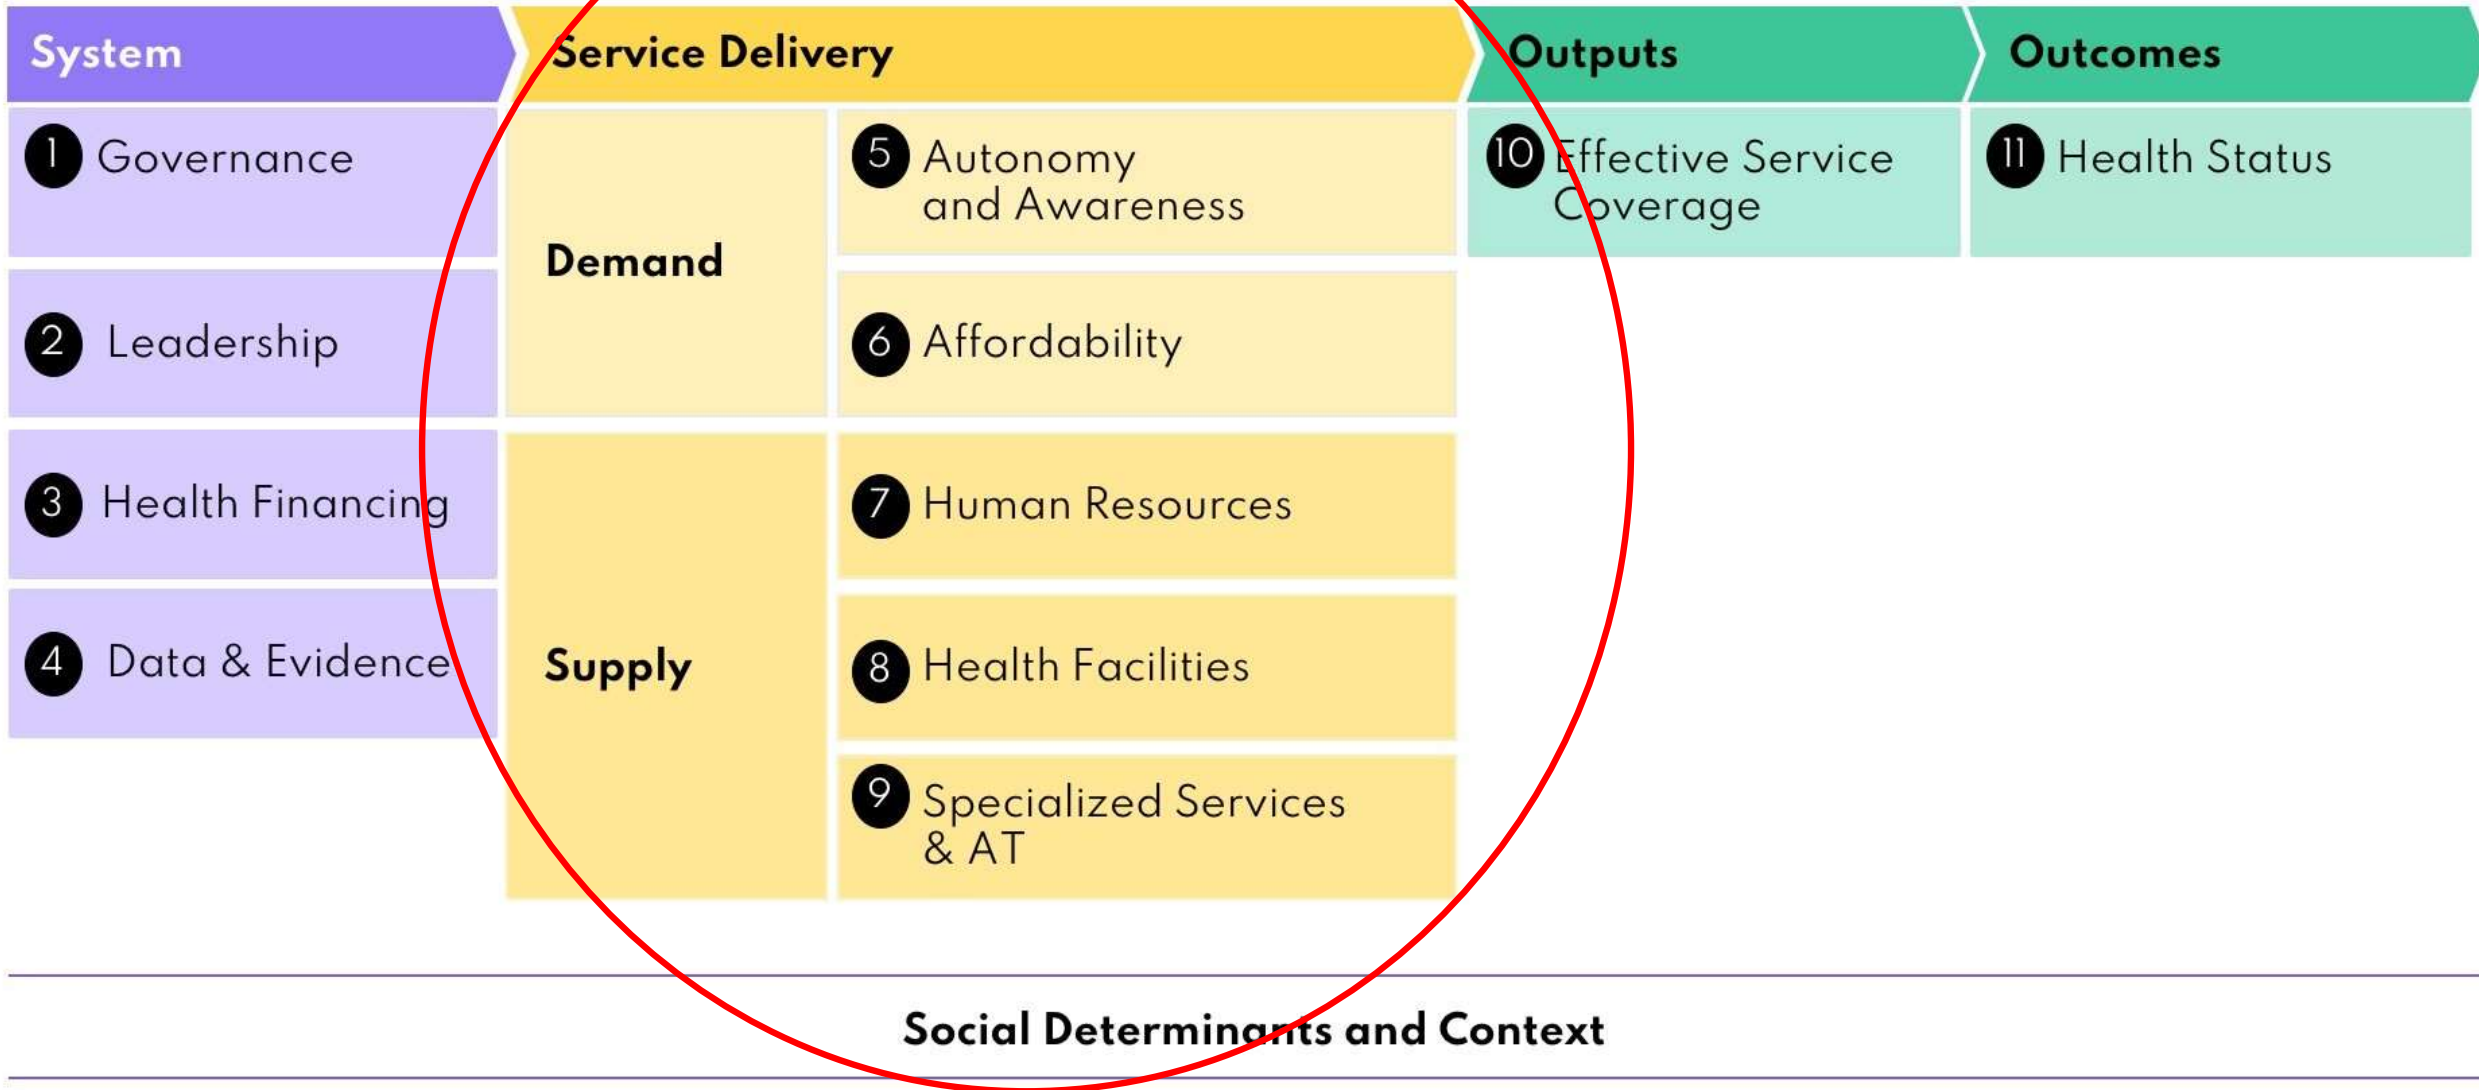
System

1 Governance

2 Leadership

3 Health Financing

4 Data & Evidence

Service Delivery

Demand

5 Autonomy and Awareness

6 Affordability

Supply

7 Human Resources

8 Health Facilities

9 Specialized Services & AT

Outputs

10 Effective Service Coverage

Outcomes

11 Health Status

Social Determinants and Context